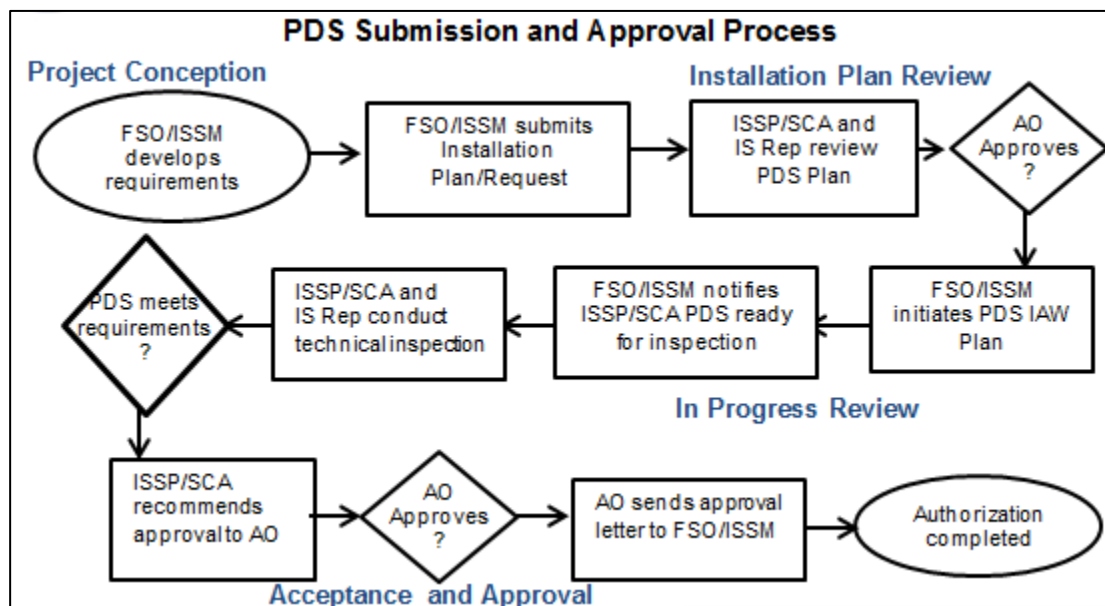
PDS Submission and Approval Process

Project Conception

FSO/ISSM develops requirements

FSO/ISSM submits Installation Plan/Request

Installation Plan Review

ISSP/SCA and IS Rep review PDS Plan

AO Approves ?

FSO/ISSM initiates PDS IAW Plan

FSO/ISSM notifies ISSP/SCA PDS ready for inspection

ISSP/SCA and IS Rep conduct technical inspection

PDS meets requirements ?

In Progress Review

ISSP/SCA recommends approval to AO

AO Approves ?

AO sends approval letter to FSO/ISSM

Authorization completed

Acceptance and Approval